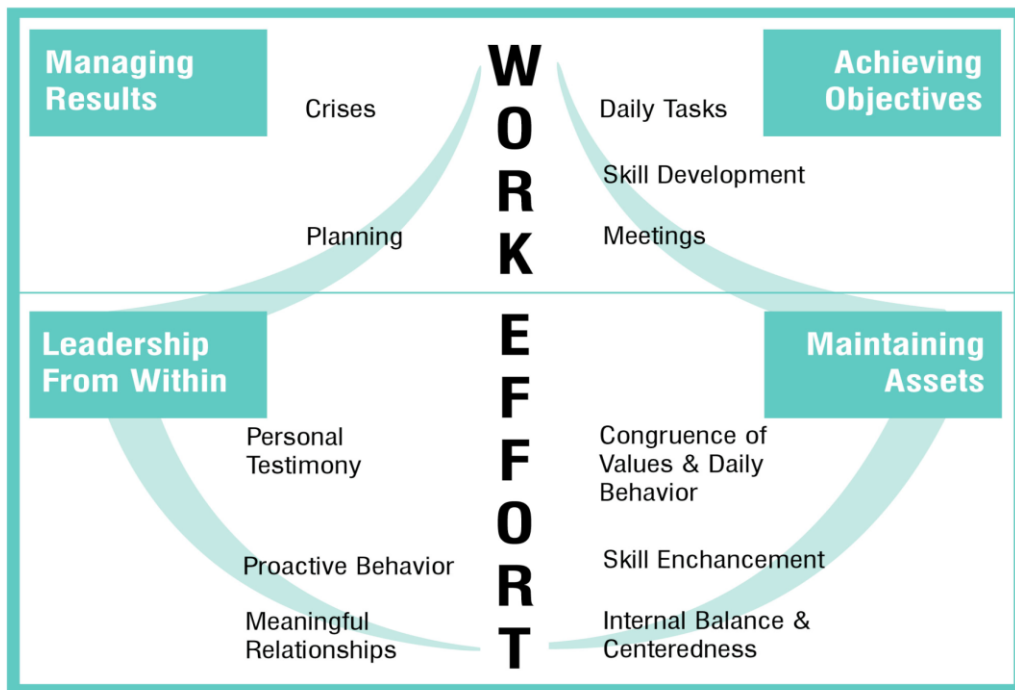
Managing Results

Crises

Planning

W O R K E F F O R T

Achieving Objectives

Daily Tasks

Skill Development

Meetings

Leadership From Within

Personal Testimony

Proactive Behavior

Meaningful Relationships

Maintaining Assets

Congruence of Values & Daily Behavior

Skill Enchancement

Internal Balance & Centeredness